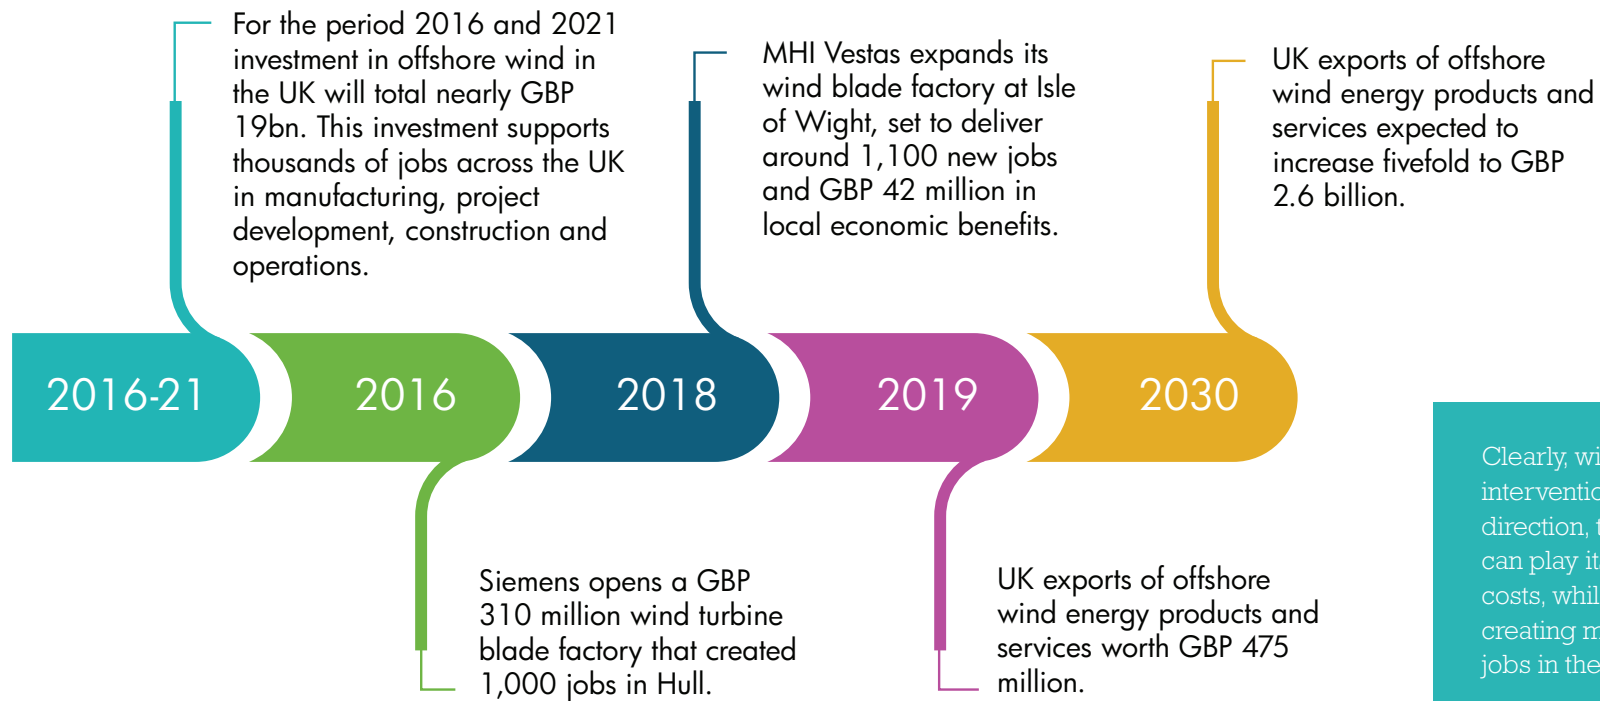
For the period 2016 and 2021 investment in offshore wind in the UK will total nearly GBP 19bn. This investment supports thousands of jobs across the UK in manufacturing, project development, construction and operations.

MHI Vestas expands its wind blade factory at Isle of Wight, set to deliver around 1,100 new jobs and GBP 42 million in local economic benefits.

UK exports of offshore wind energy products and services expected to increase fivefold to GBP 2.6 billion.

2016-21

2016

2018

2019

2030

Siemens opens a GBP 310 million wind turbine blade factory that created 1,000 jobs in Hull.

UK exports of offshore wind energy products and services worth GBP 475 million.

Clearly, wi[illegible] interventio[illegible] direction, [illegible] can play it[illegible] costs, whil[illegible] creating m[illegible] jobs in the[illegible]